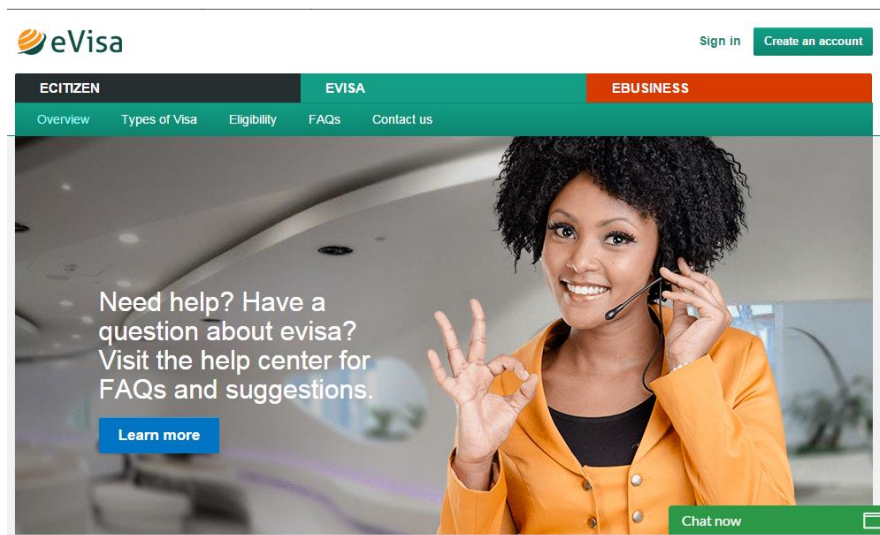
eVisa

Sign in

Create an account

ECITIZEN

EVISA

EBUSINESS

Overview

Types of Visa

Eligibility

FAQs

Contact us

Need help? Have a question about evisa? Visit the help center for FAQs and suggestions.

Learn more

Chat now